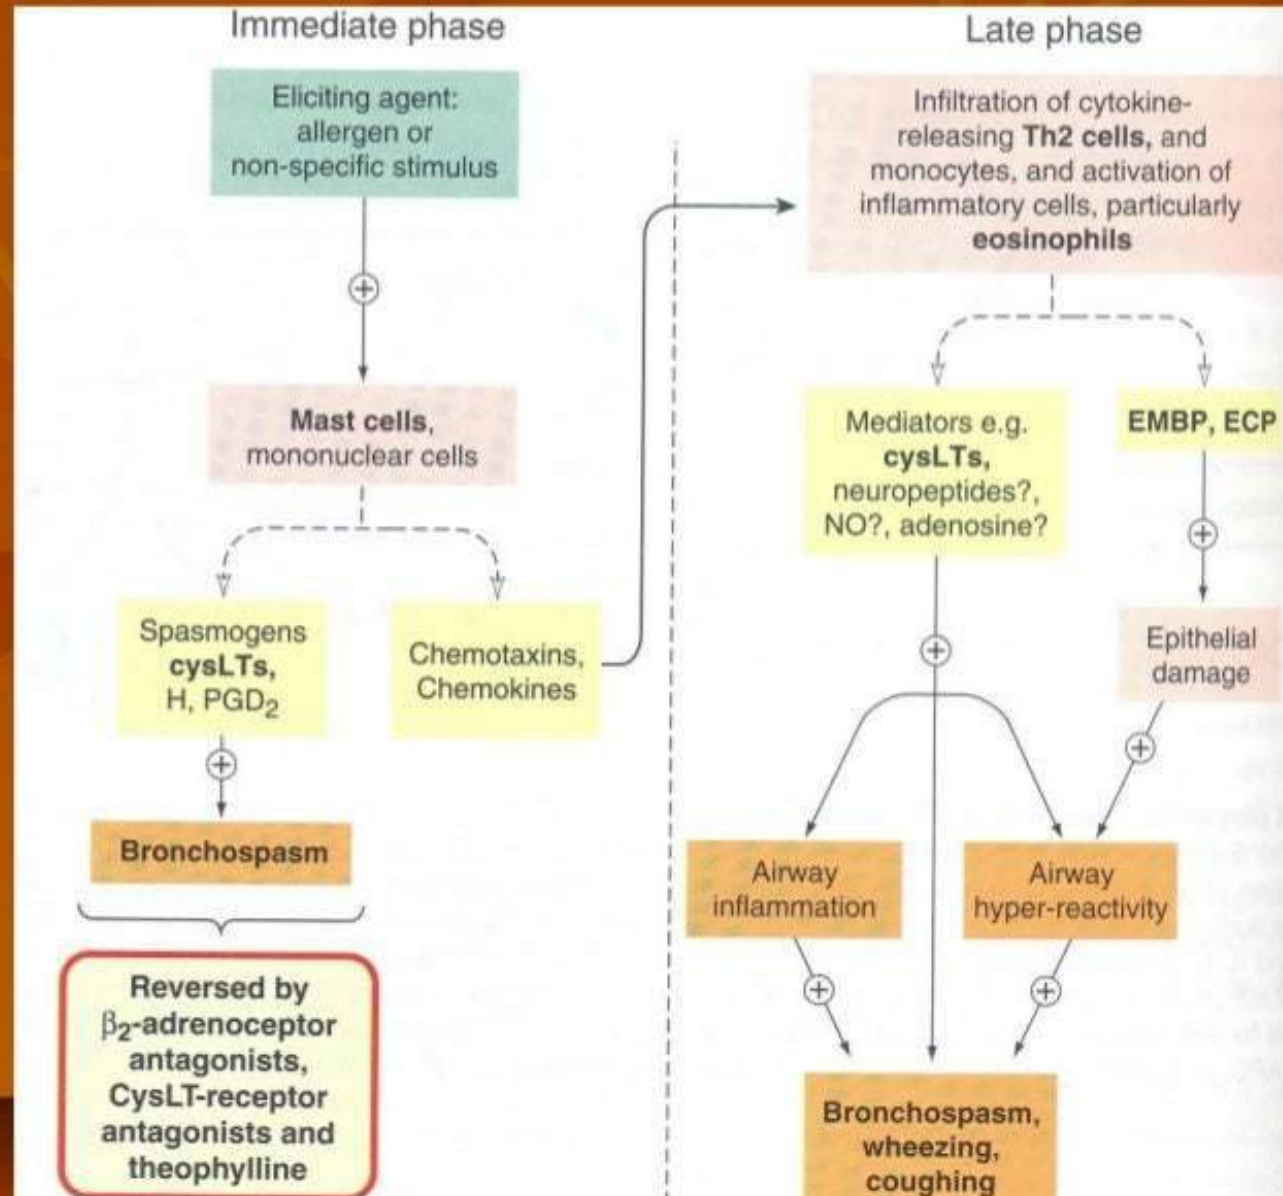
Immediate phase

Late phase

Eliciting agent: allergen or non-specific stimulus

$\oplus$

Mast cells, mononuclear cells

Spasmogens cysLTs, H, $PGD_2$

Chemotaxins, Chemokines

$\oplus$

Bronchospasm

Reversed by $\beta_2$-adrenoceptor antagonists, CysLT-receptor antagonists and theophylline

Infiltration of cytokine-releasing Th2 cells, and monocytes, and activation of inflammatory cells, particularly eosinophils

Mediators e.g. cysLTs, neuropeptides?, NO?, adenosine?

EMBP, ECP

$\oplus$

Epithelial damage

$\oplus$

$\oplus$

Airway inflammation

Airway hyper-reactivity

$\oplus$

$\oplus$

Bronchospasm, wheezing, coughing